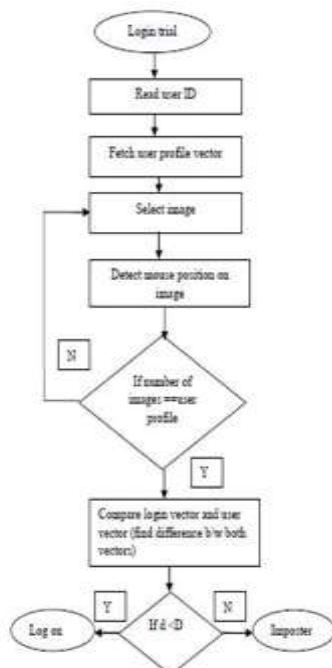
Login trial

Read user ID

Fetch user profile vector

Select image

Detect mouse position on image

N

If number of images ==user profile

Y

Compare login vector and user vector (find difference b/w both vectors)

Y

N

Log on

If d <D

Imposter